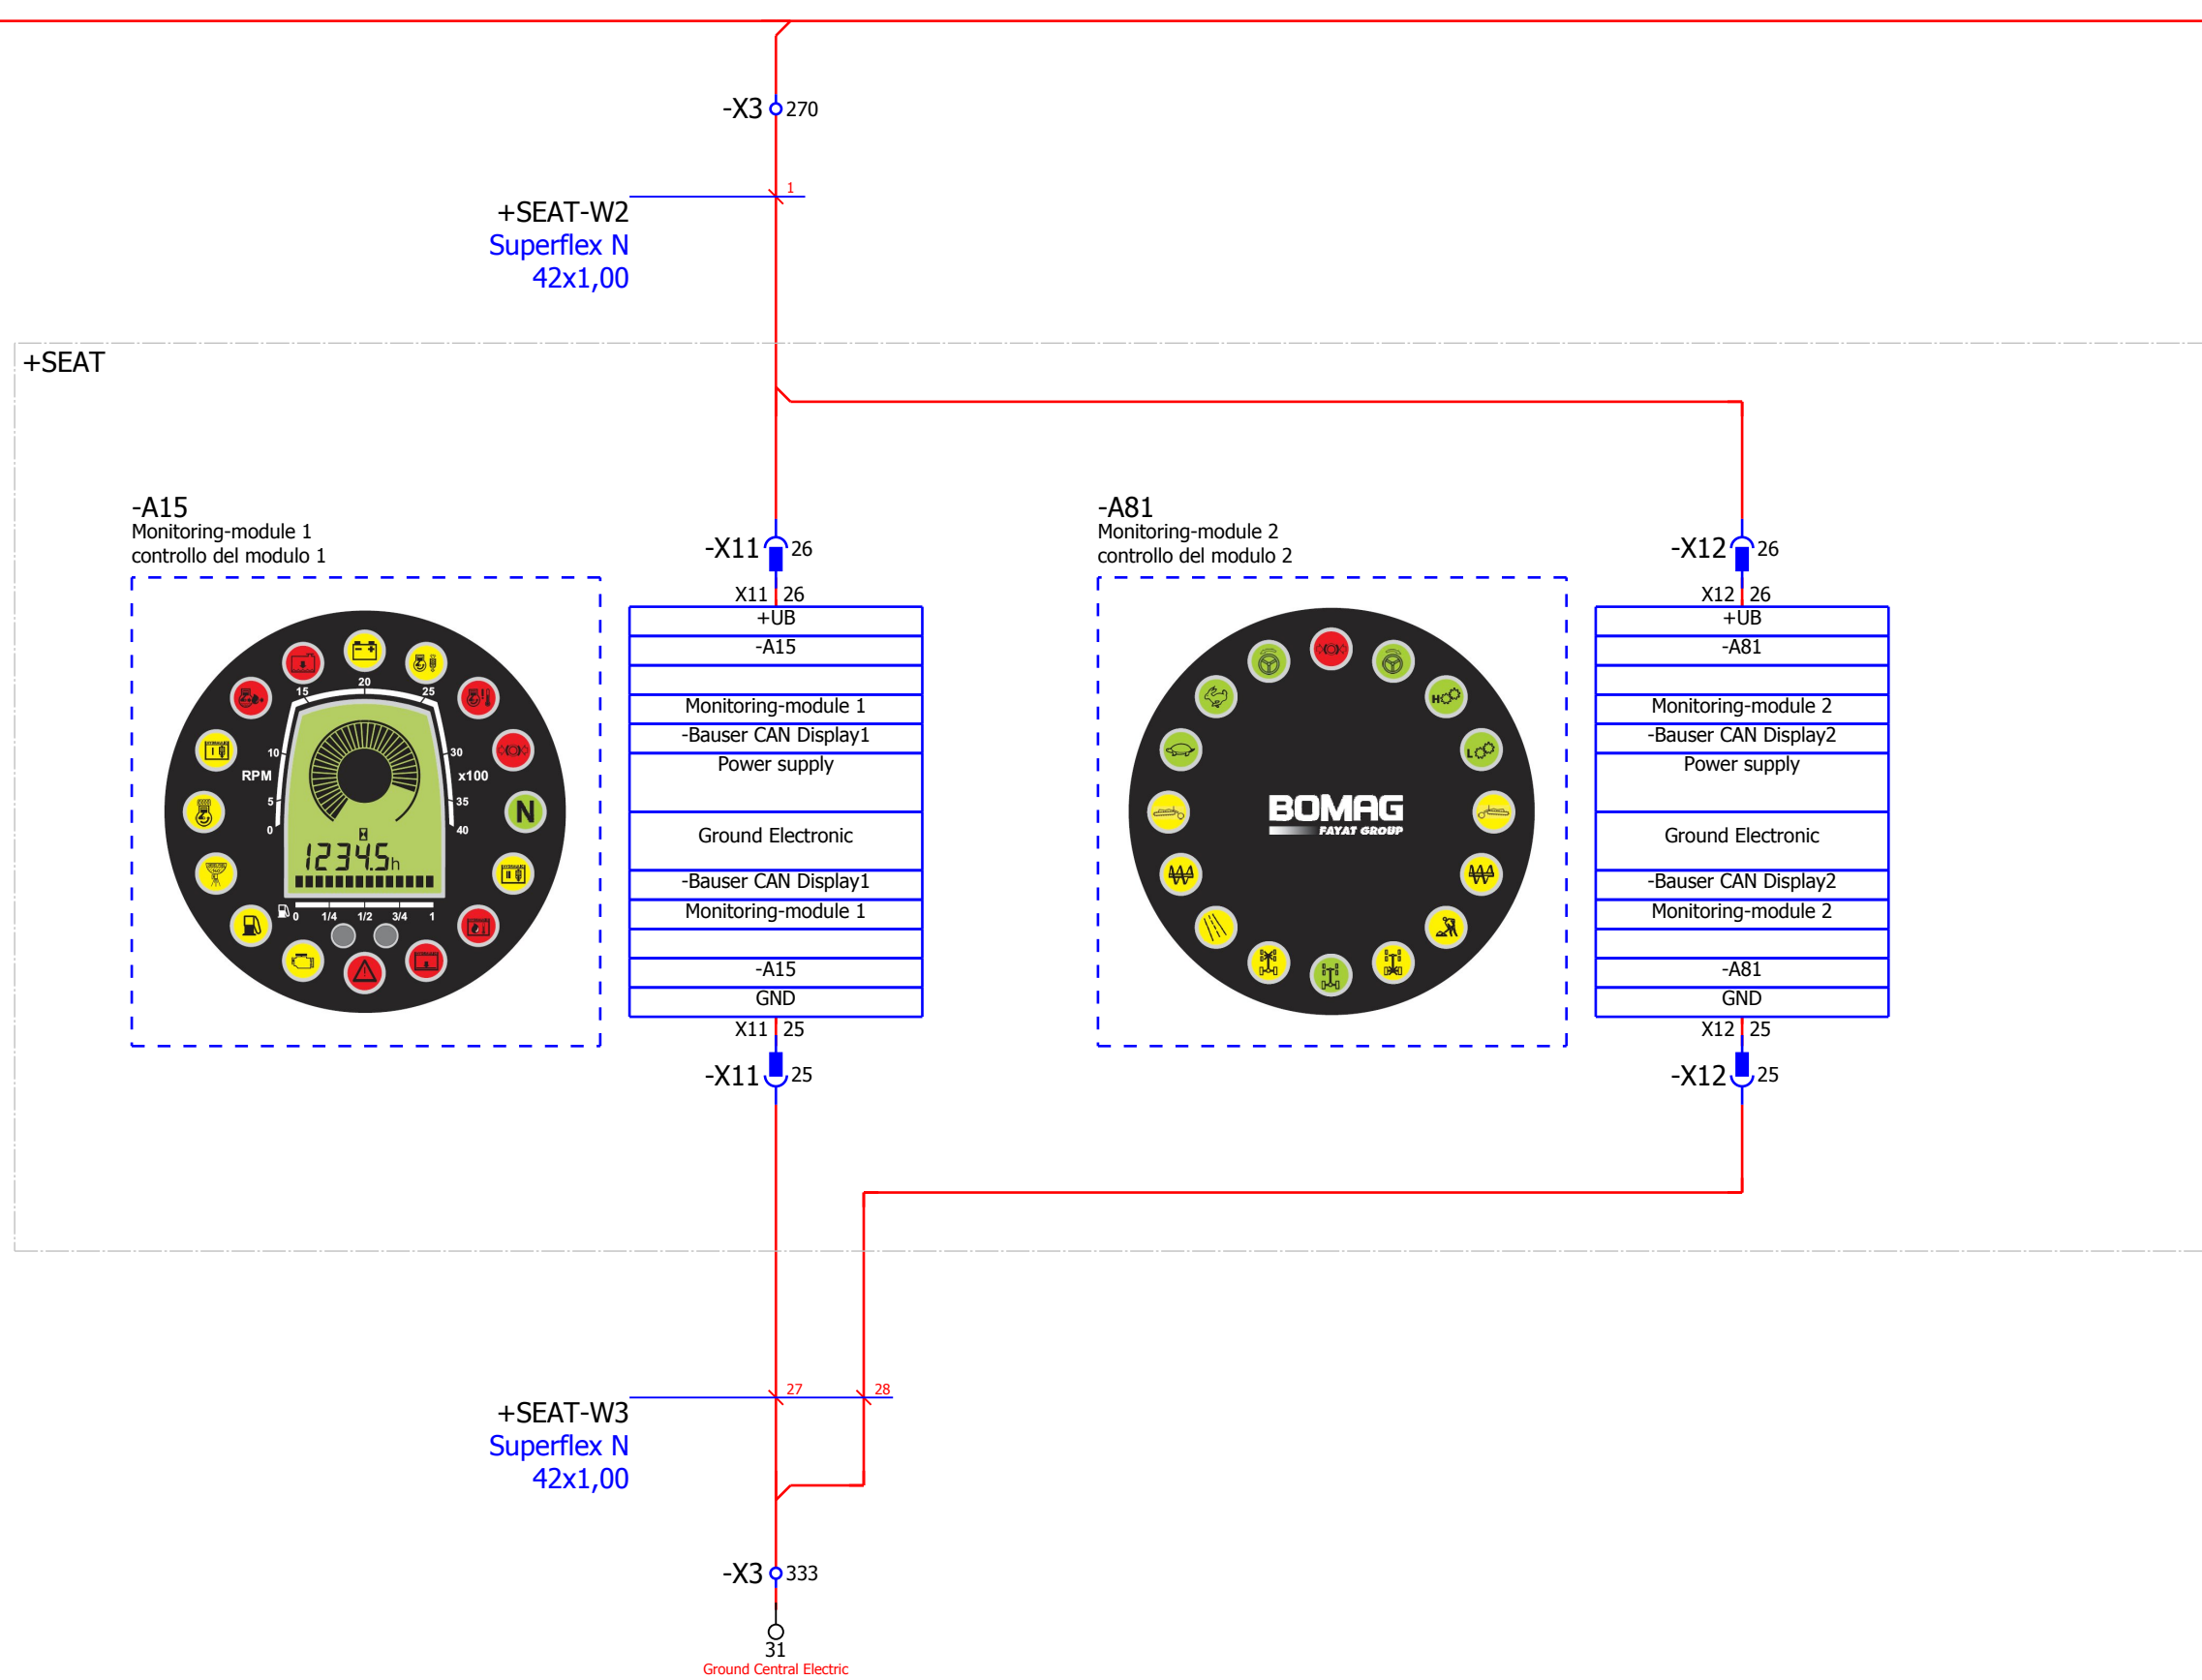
-X3 270

1

+SEAT-W2
Superflex N
42x1,00

+SEAT

-A15
Monitoring-module 1
controllo del modulo 1

15 20 25
10 30
RPM x100
5 35
0 40
N
12345h
0 1/4 1/2 3/4 1

-X11 26
X11 26

| +UB |
|---|
| -A15 |
| |
| Monitoring-module 1 |
| -Bauser CAN Display1 |
| Power supply |
| Ground Electronic |
| -Bauser CAN Display1 |
| Monitoring-module 1 |
| |
| -A15 |
| GND |

X11 25
-X11 25

-A81
Monitoring-module 2
controllo del modulo 2

BOMAG
FAYAT GROUP

-X12 26
X12 26

| +UB |
|---|
| -A81 |
| |
| Monitoring-module 2 |
| -Bauser CAN Display2 |
| Power supply |
| Ground Electronic |
| -Bauser CAN Display2 |
| Monitoring-module 2 |
| |
| -A81 |
| GND |

X12 25
-X12 25

27 28

+SEAT-W3
Superflex N
42x1,00

-X3 333

31
Ground Central Electric